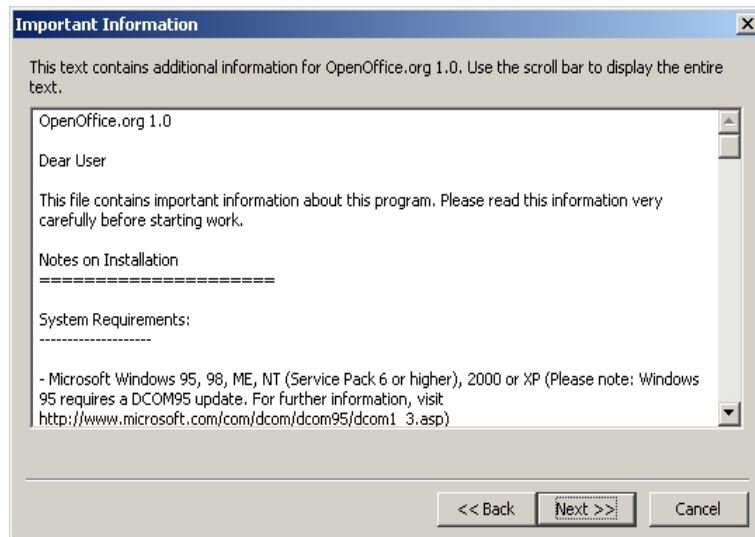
Important Information

This text contains additional information for OpenOffice.org 1.0. Use the scroll bar to display the entire text.

OpenOffice.org 1.0

Dear User

This file contains important information about this program. Please read this information very carefully before starting work.

Notes on Installation
=====================

System Requirements:
--------------------

- Microsoft Windows 95, 98, ME, NT (Service Pack 6 or higher), 2000 or XP (Please note: Windows 95 requires a DCOM95 update. For further information, visit http://www.microsoft.com/com/dcom/dcom95/dcom1_3.asp)

<< Back Next >> Cancel